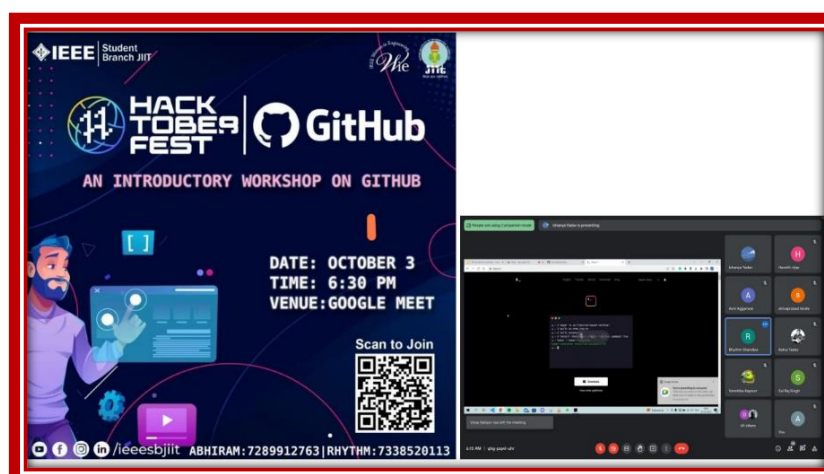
IEEE Student Branch JIIT

Wie

JIIT

HACK TOBER FEST | GitHub

AN INTRODUCTORY WORKSHOP ON GITHUB

DATE: OCTOBER 3
TIME: 6:30 PM
VENUE:GOOGLE MEET

Scan to Join

/ieeesbjiit ABHIRAM:7289912763|RHYTHM:7338520113

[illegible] is presenting

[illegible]